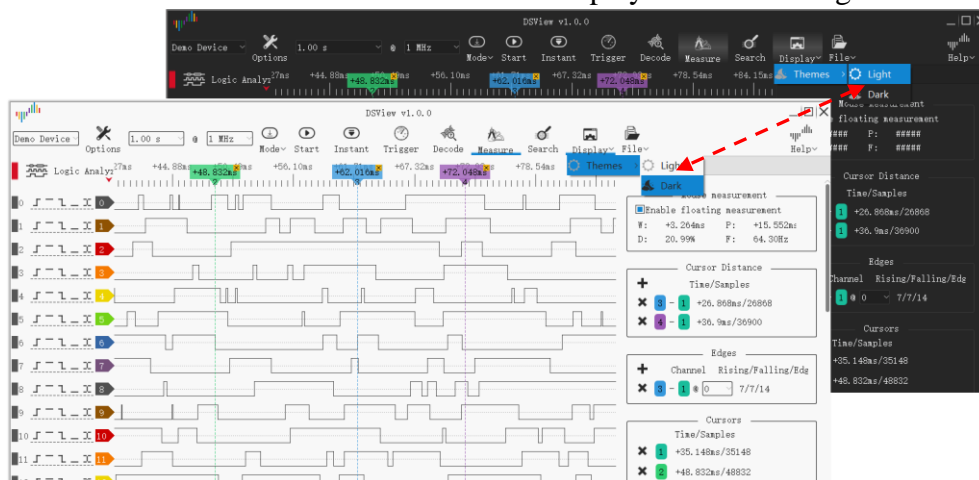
DSView v1.0.0

Demo Device 1.00 s @ 1 MHz

Options Mode Start Instant Trigger Decode Measure Search Display File Help

Logic Analyz 27ms +44.88ms +48.832ms +56.10ms +62.016ms +67.32ms +72.048ms +78.54ms +84.15ms

Themes Light

Dark

Mouse measurement

floating measurement

W: ##### P: #####

D: ##### F: #####

Cursor Distance

Time/Samples

1 +26.868ms/26868

1 +36.9ms/36900

Edges

Channel Rising/Falling/Edg

1 @ 0 7/7/14

Cursors

Time/Samples

+35.148ms/35148

+48.832ms/48832

DSView v1.0.0

Demo Device 1.00 s @ 1 MHz

Options Mode Start Instant Trigger Decode Measure Search Display File Help

Logic Analyz 27ms +44.88ms +48.832ms +56.10ms +62.016ms +67.32ms +72.048ms +78.54ms

Themes Light

Dark

Mouse measurement

Enable floating measurement

W: +3.264ms P: +15.552ms

D: 20.99% F: 64.30Hz

Cursor Distance

Time/Samples

3 - 1 +26.868ms/26868

4 - 1 +36.9ms/36900

Edges

Channel Rising/Falling/Edg

3 - 1 @ 0 7/7/14

Cursors

Time/Samples

1 +35.148ms/35148

2 +48.832ms/48832

0 0
1 1
2 2
3 3
4 4
5 5
6 6
7 7
8 8
9 9
10 10
11 11